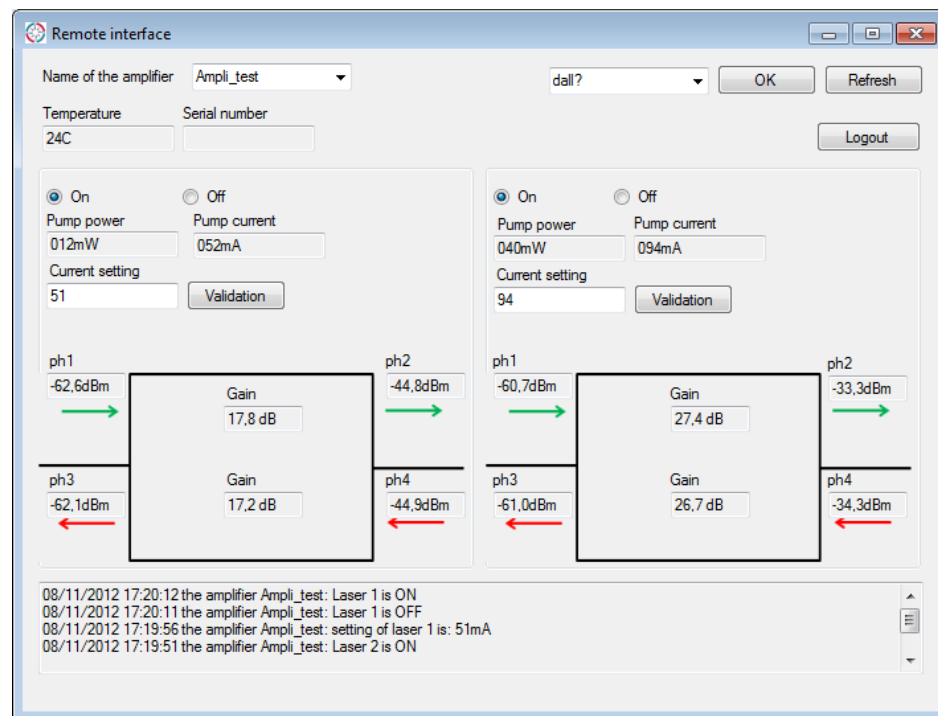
Remote interface

Name of the amplifier Ampli_test

dall?

OK

Refresh

Temperature
24C

Serial number

Logout

On Off
Pump power
012mW
Pump current
052mA
Current setting
51
Validation

ph1
-62,6dBm
Gain
17,8 dB
ph2
-44,8dBm
ph3
-62,1dBm
Gain
17,2 dB
ph4
-44,9dBm

On Off
Pump power
040mW
Pump current
094mA
Current setting
94
Validation

ph1
-60,7dBm
Gain
27,4 dB
ph2
-33,3dBm
ph3
-61,0dBm
Gain
26,7 dB
ph4
-34,3dBm

08/11/2012 17:20:12 the amplifier Ampli_test: Laser 1 is ON
08/11/2012 17:20:11 the amplifier Ampli_test: Laser 1 is OFF
08/11/2012 17:19:56 the amplifier Ampli_test: setting of laser 1 is: 51mA
08/11/2012 17:19:51 the amplifier Ampli_test: Laser 2 is ON